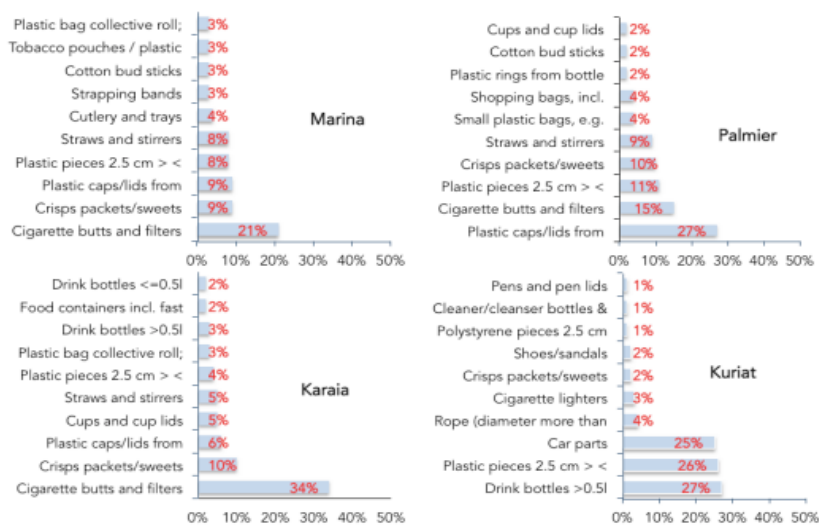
Marina

| Item | % |
|---|---|
| Plastic bag collective roll; | 3% |
| Tobacco pouches / plastic | 3% |
| Cotton bud sticks | 3% |
| Strapping bands | 3% |
| Cutlery and trays | 4% |
| Straws and stirrers | 8% |
| Plastic pieces 2.5 cm > < | 8% |
| Plastic caps/lids from | 9% |
| Crisps packets/sweets | 9% |
| Cigarette butts and filters | 21% |

0% 10% 20% 30% 40% 50%

Palmier

| Item | % |
|---|---|
| Cups and cup lids | 2% |
| Cotton bud sticks | 2% |
| Plastic rings from bottle | 2% |
| Shopping bags, incl. | 4% |
| Small plastic bags, e.g. | 4% |
| Straws and stirrers | 9% |
| Crisps packets/sweets | 10% |
| Plastic pieces 2.5 cm > < | 11% |
| Cigarette butts and filters | 15% |
| Plastic caps/lids from | 27% |

0% 10% 20% 30% 40% 50%

Karaia

| Item | % |
|---|---|
| Drink bottles <=0.5l | 2% |
| Food containers incl. fast | 2% |
| Drink bottles >0.5l | 3% |
| Plastic bag collective roll; | 3% |
| Plastic pieces 2.5 cm > < | 4% |
| Straws and stirrers | 5% |
| Cups and cup lids | 5% |
| Plastic caps/lids from | 6% |
| Crisps packets/sweets | 10% |
| Cigarette butts and filters | 34% |

0% 10% 20% 30% 40% 50%

Kuriat

| Item | % |
|---|---|
| Pens and pen lids | 1% |
| Cleaner/cleanser bottles & | 1% |
| Polystyrene pieces 2.5 cm | 1% |
| Shoes/sandals | 2% |
| Crisps packets/sweets | 2% |
| Cigarette lighters | 3% |
| Rope (diameter more than | 4% |
| Car parts | 25% |
| Plastic pieces 2.5 cm > < | 26% |
| Drink bottles >0.5l | 27% |

0% 10% 20% 30% 40% 50%